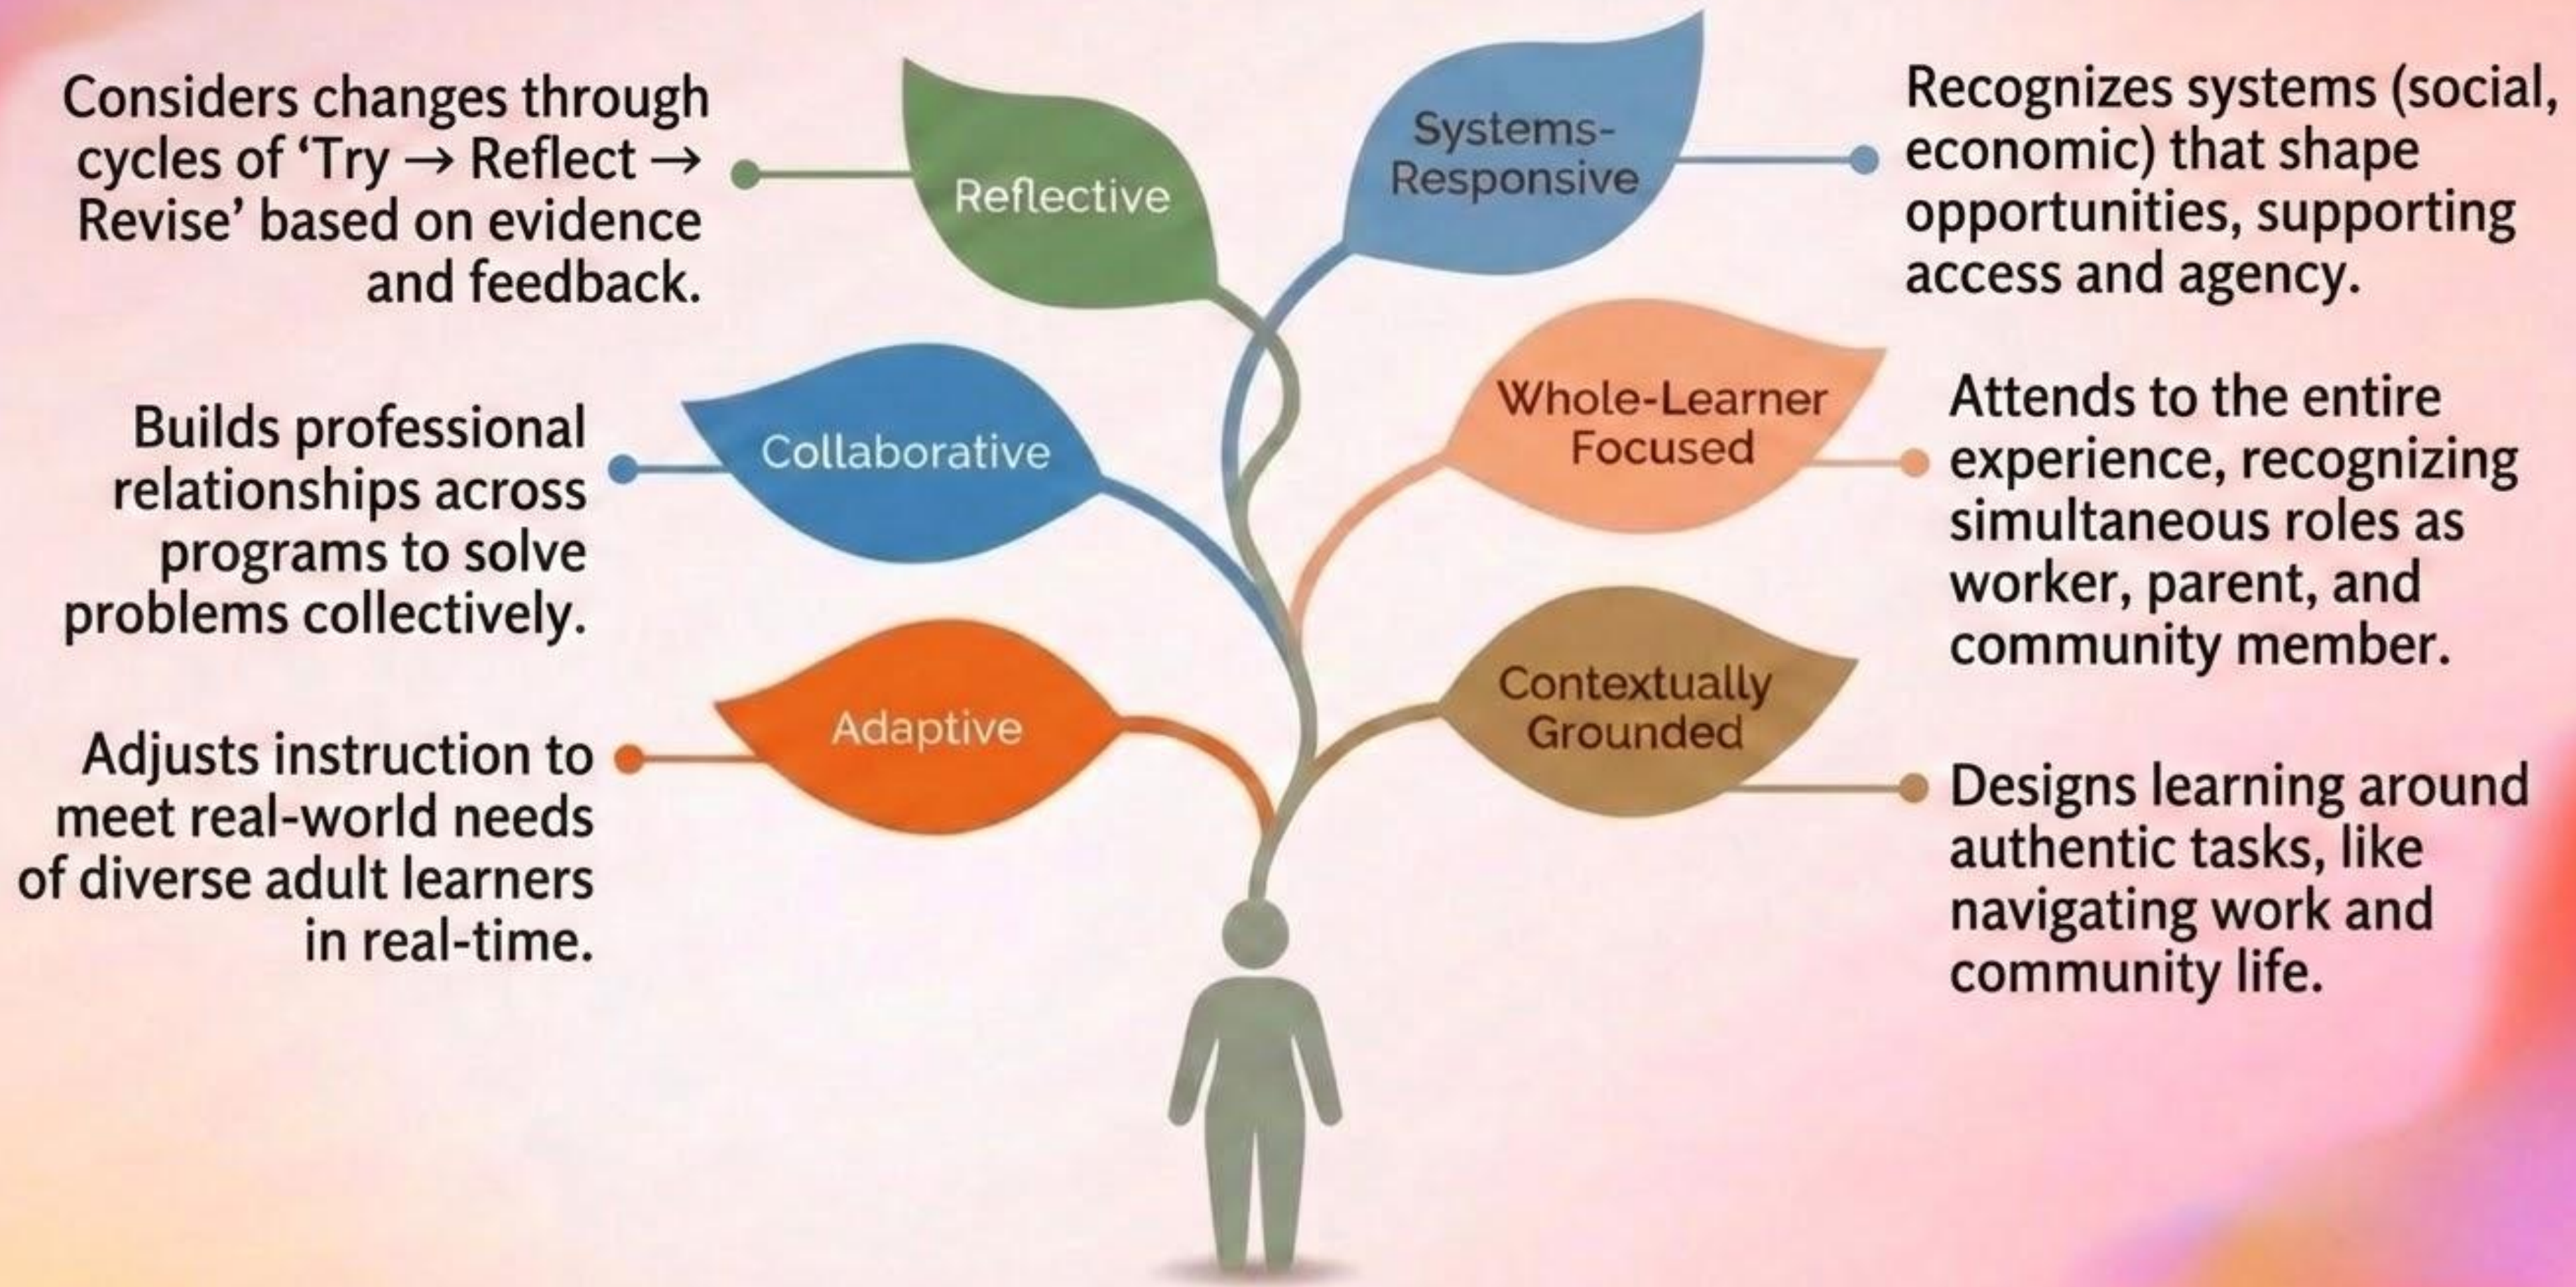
Considers changes through cycles of ‘Try → Reflect → Revise’ based on evidence and feedback.

Reflective

Systems-Responsive

Recognizes systems (social, economic) that shape opportunities, supporting access and agency.

Builds professional relationships across programs to solve problems collectively.

Collaborative

Whole-Learner Focused

Attends to the entire experience, recognizing simultaneous roles as worker, parent, and community member.

Adaptive

Adjusts instruction to meet real-world needs of diverse adult learners in real-time.

Contextually Grounded

Designs learning around authentic tasks, like navigating work and community life.